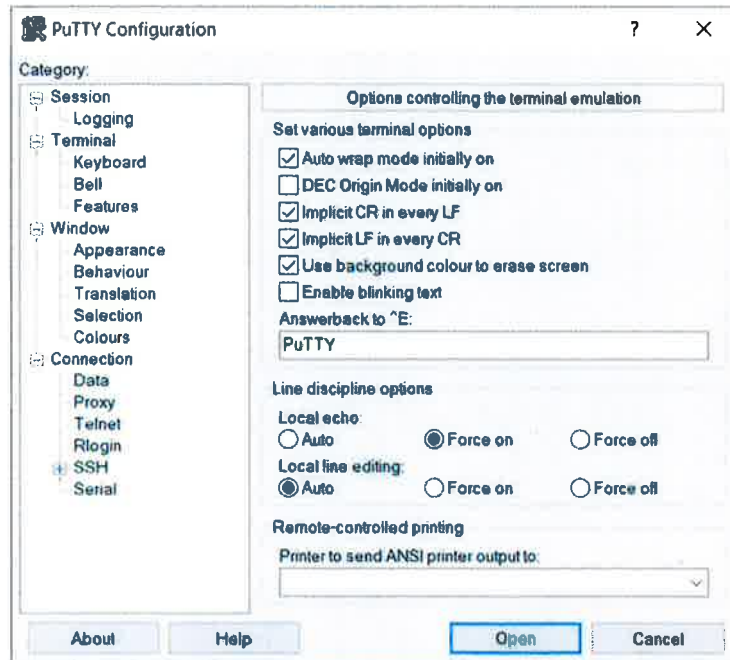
PuTTY Configuration

?

X

Category:

Session

Logging

Terminal

Keyboard

Bell

Features

Window

Appearance

Behaviour

Translation

Selection

Colours

Connection

Data

Proxy

Telnet

Rlogin

SSH

Serial

Options controlling the terminal emulation

Set various terminal options

Auto wrap mode initially on

DEC Origin Mode initially on

Implicit CR in every LF

Implicit LF in every CR

Use background colour to erase screen

Enable blinking text

Answerback to ^E:

PuTTY

Line discipline options

Local echo:

Auto

Force on

Force off

Local line editing:

Auto

Force on

Force off

Remote-controlled printing

Printer to send ANSI printer output to:

About

Help

Open

Cancel